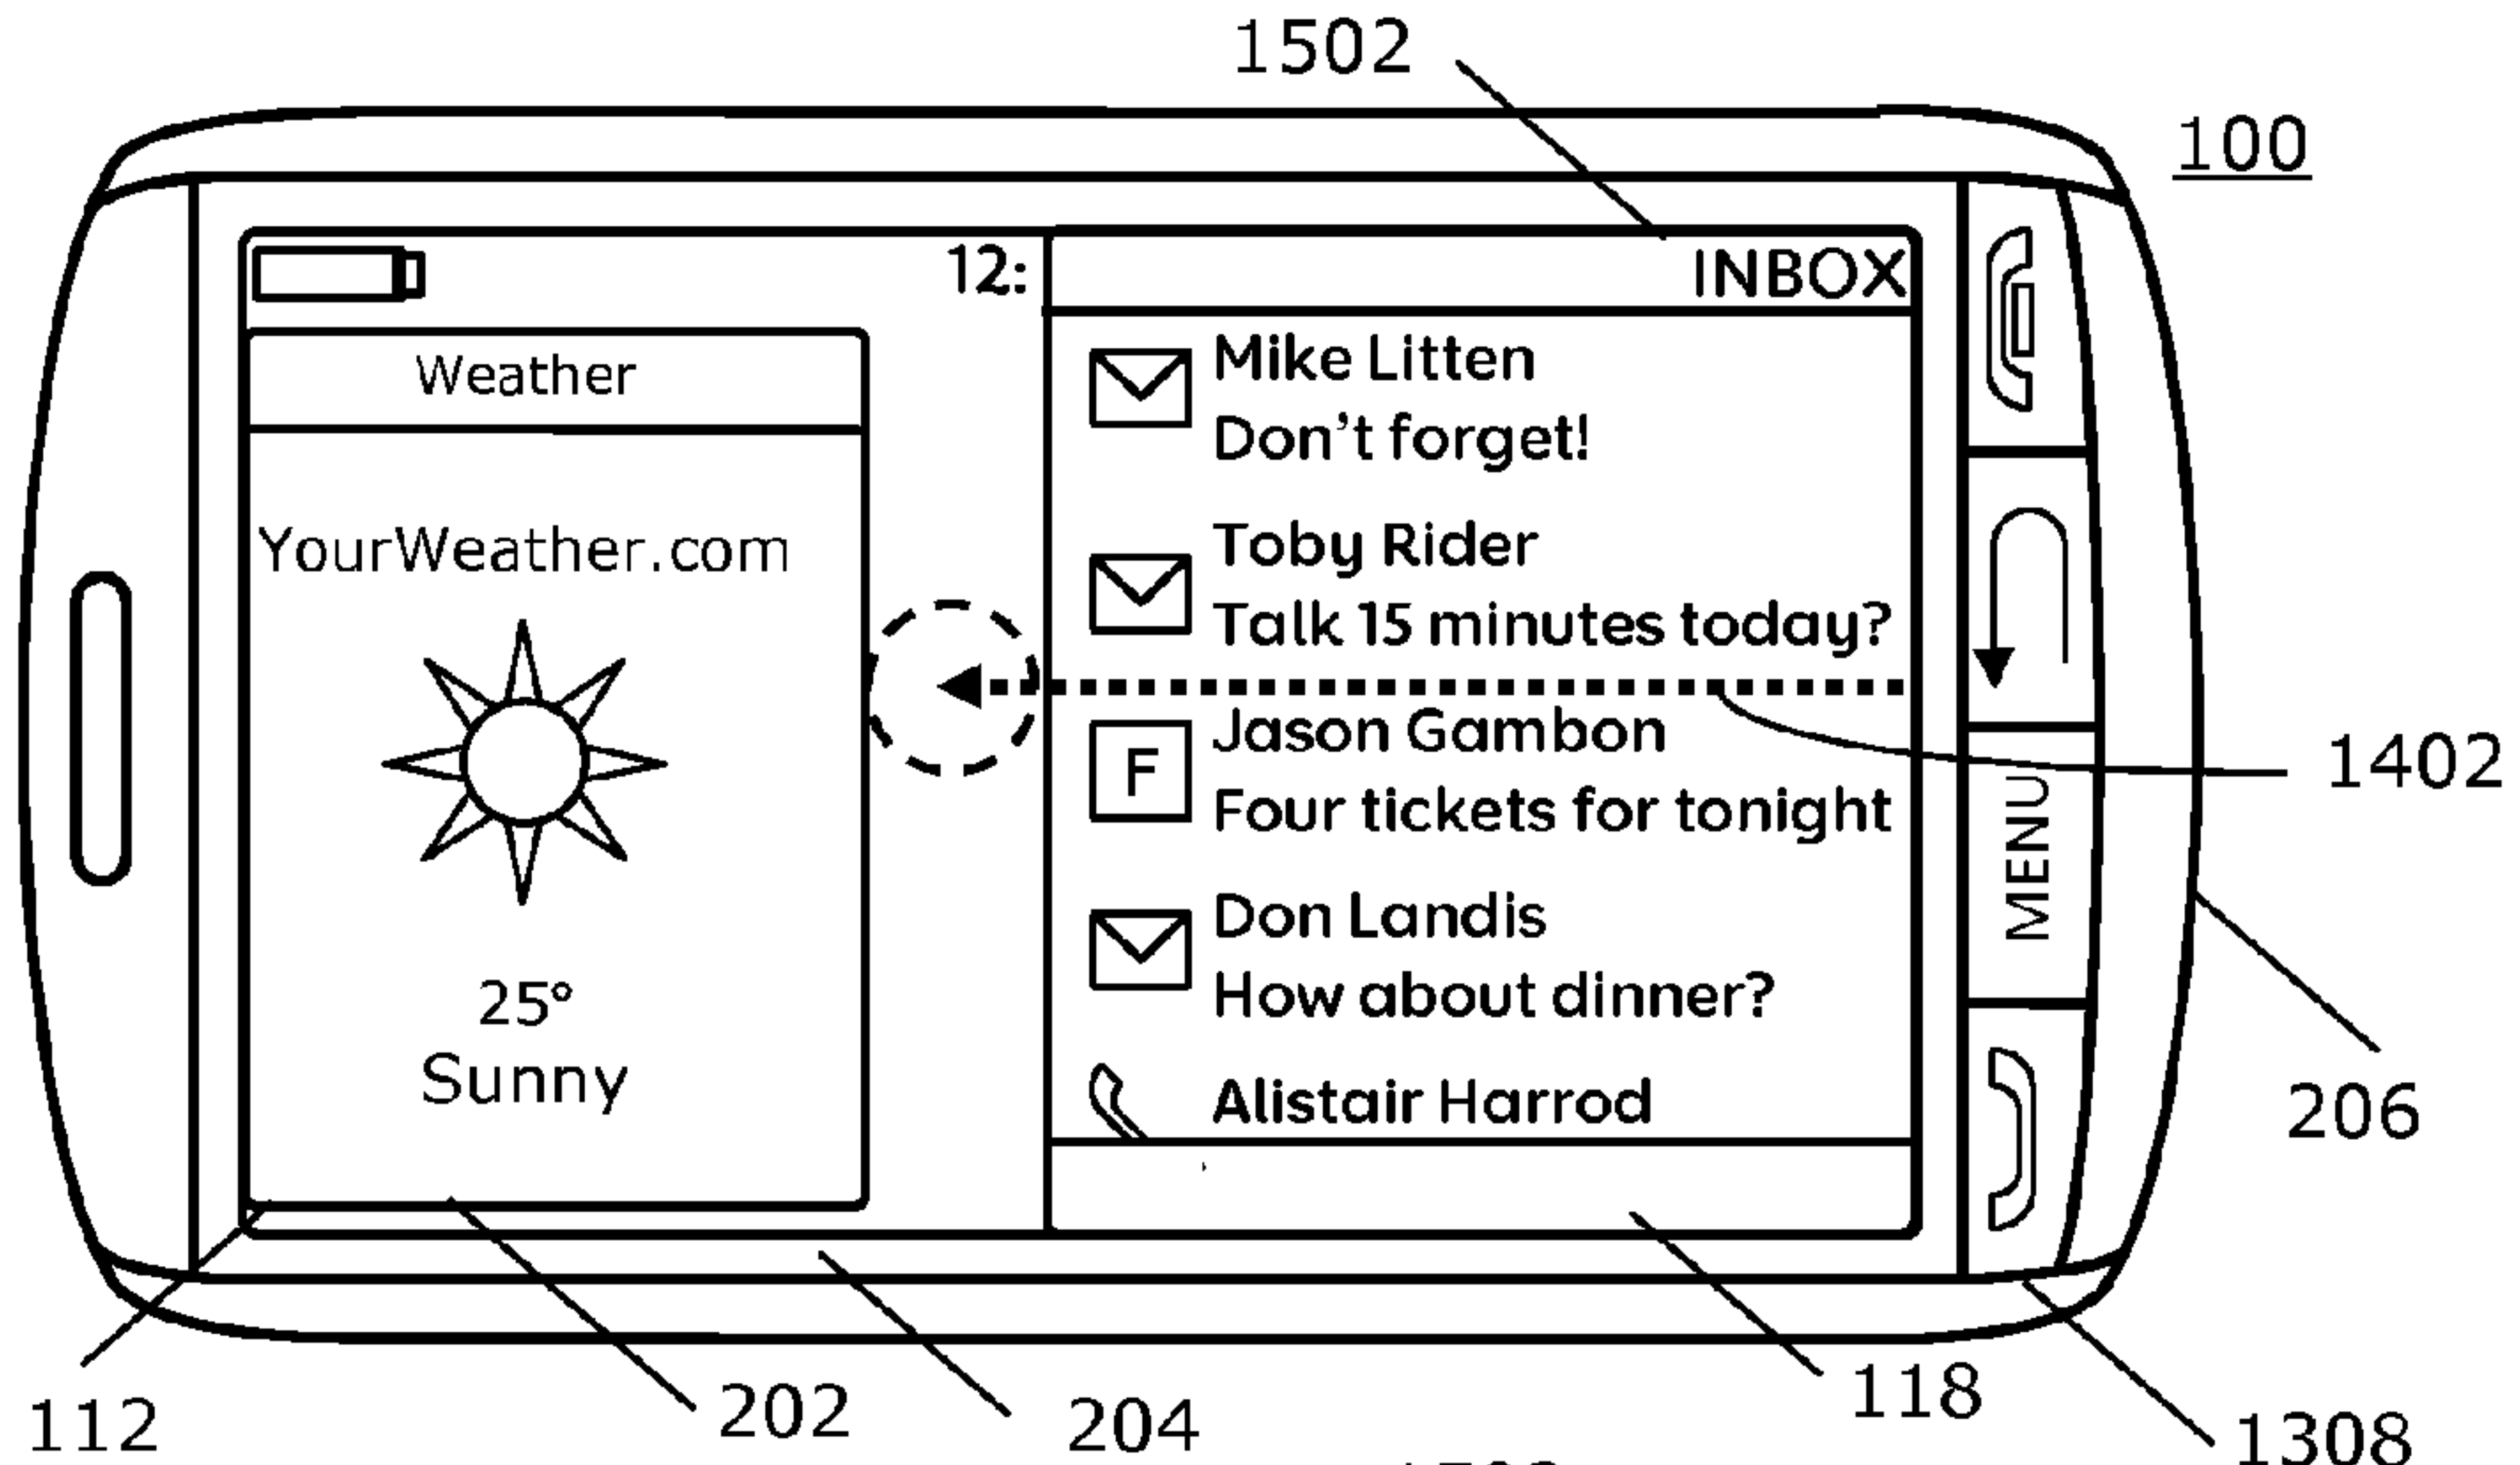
1502

100

12:

INBOX

Weather

YourWeather.com

25°
Sunny

Mike Litten
Don't forget!

Toby Rider
Talk 15 minutes today?

F

Jason Gambon
Four tickets for tonight

Don Landis
How about dinner?

Alistair Harrod

MENU

1402

206

112

202

204

118

1308

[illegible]